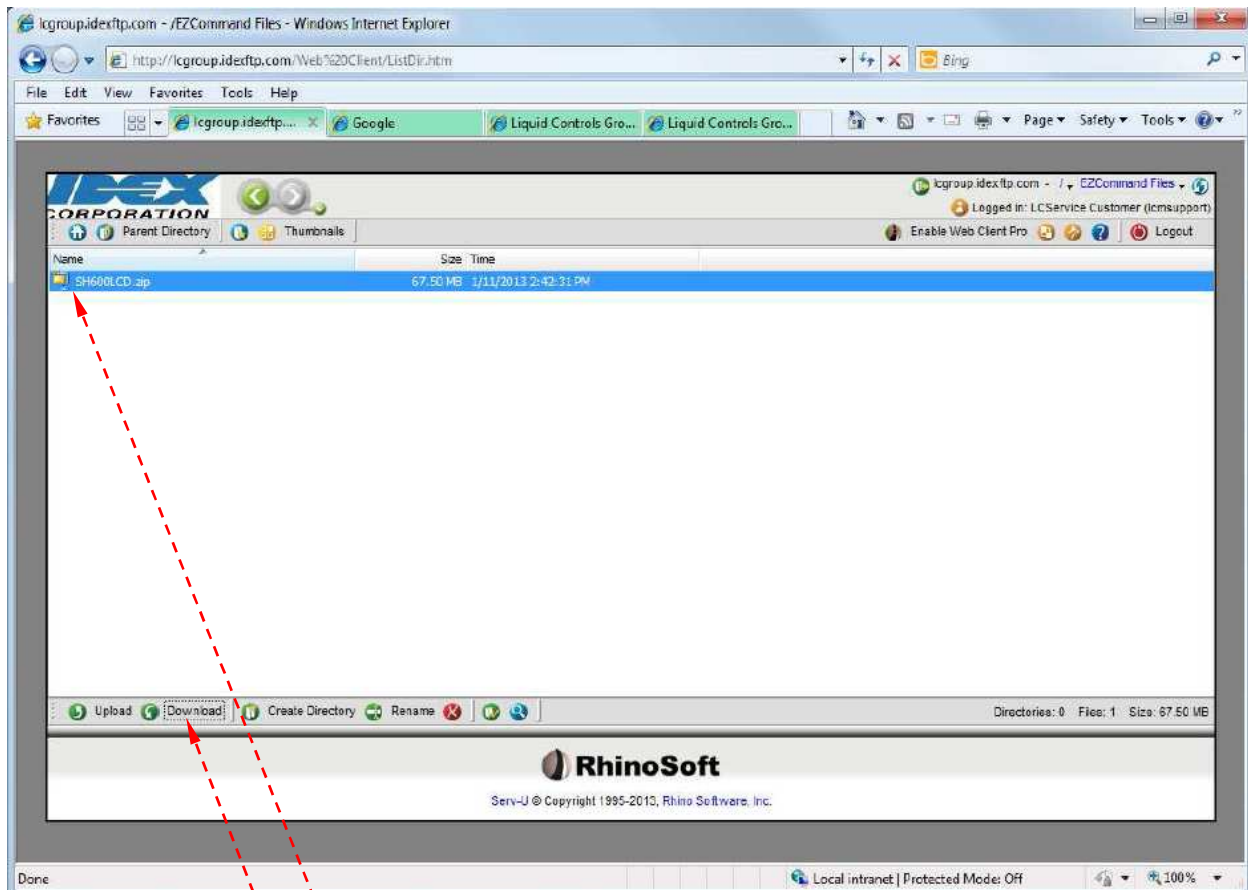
lcgroup.idexftp.com - /EZCommand Files - Windows Internet Explorer

http://lcgroup.idexftp.com/Web%20Client/ListDir.htm

Bing

File Edit View Favorites Tools Help

Favorites lcgroup.idexftp... Google Liquid Controls Gro... Liquid Controls Gro... Page Safety Tools

IDEX CORPORATION

lcgroup.idexftp.com - / EZCommand Files

Logged in: LCService Customer (lcmsupport)

Parent Directory Thumbnails Enable Web Client Pro Logout

| Name | Size | Time |
|---|---|---|
| SH600LCD.zip | 67.50 MB | 1/11/2013 2:42:31 PM |

Upload Download Create Directory Rename Directories: 0 Files: 1 Size: 67.50 MB

RhinoSoft

Serv-U © Copyright 1995-2013, Rhino Software, Inc.

Done Local intranet | Protected Mode: Off 100%